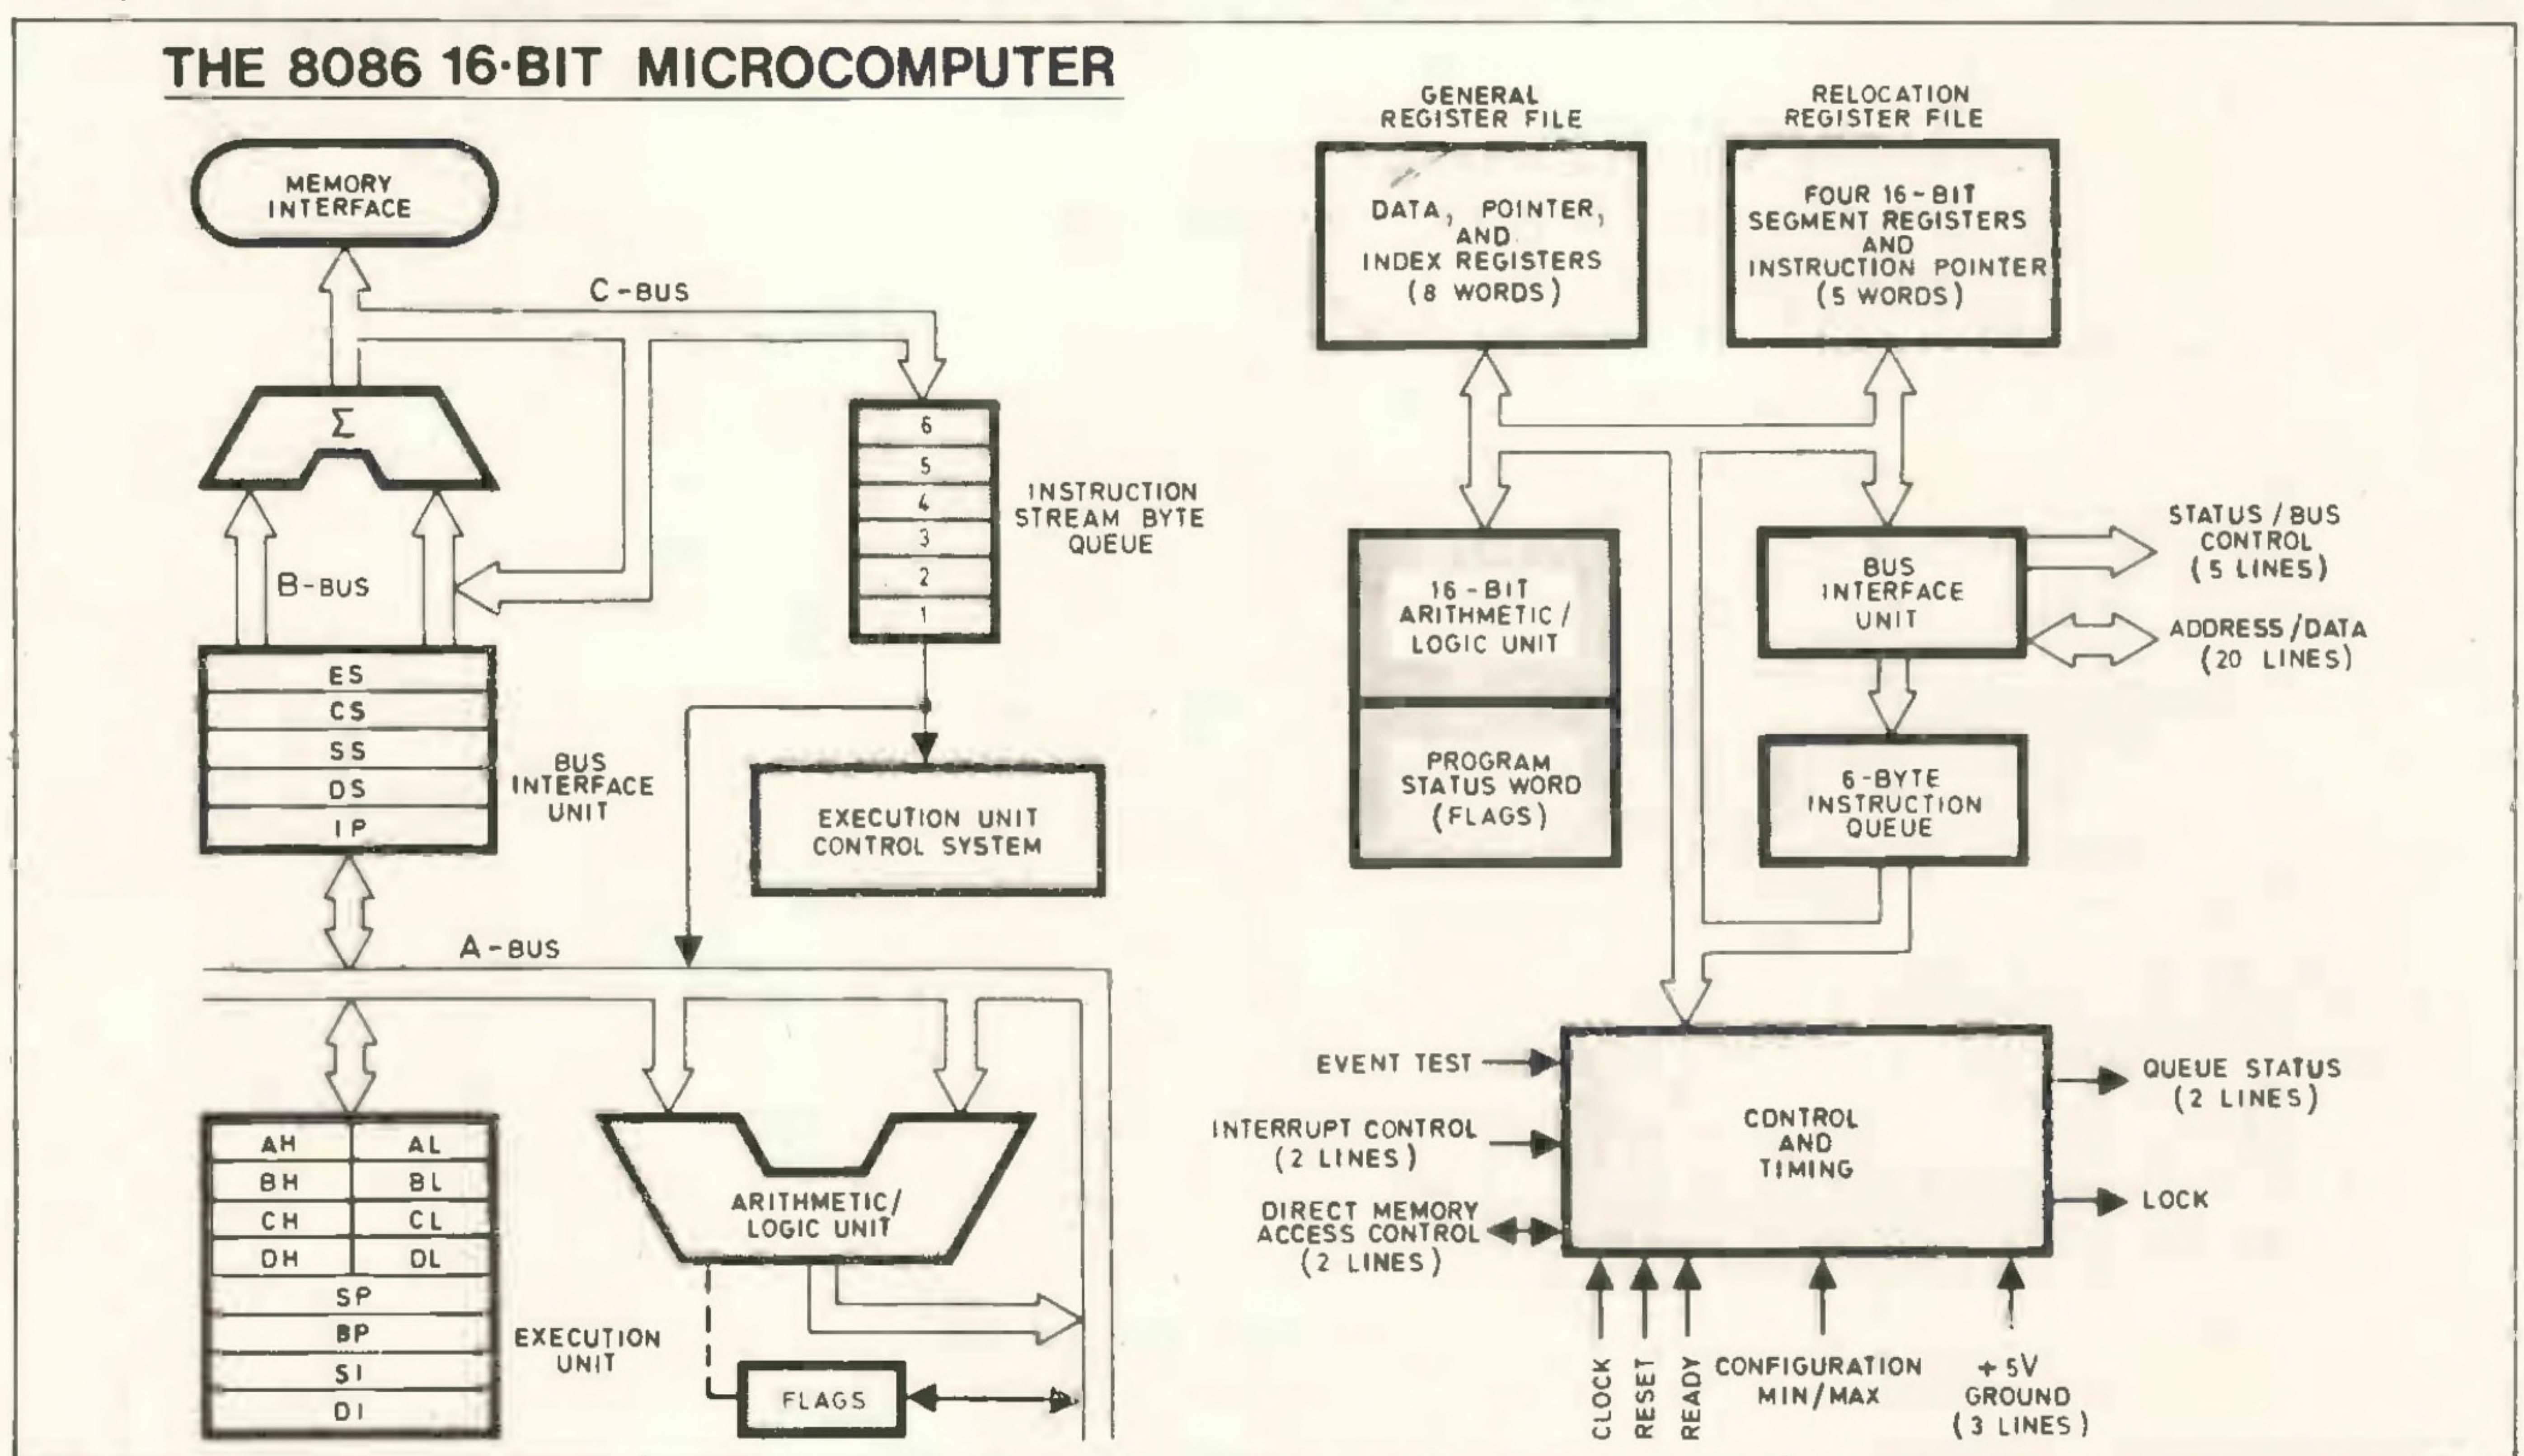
THE 8086 16·BIT MICROCOMPUTER

MEMORY INTERFACE

C-BUS

$\Sigma$

B-BUS

6
5
4
3
2
1

INSTRUCTION STREAM BYTE QUEUE

ES
CS
SS
DS
IP

BUS INTERFACE UNIT

EXECUTION UNIT CONTROL SYSTEM

A-BUS

| AH | AL |
|---|---|
| BH | BL |
| CH | CL |
| DH | DL |
| SP | |
| BP | |
| SI | |
| DI | |

EXECUTION UNIT

ARITHMETIC/ LOGIC UNIT

FLAGS

GENERAL REGISTER FILE

DATA, POINTER, AND INDEX REGISTERS (8 WORDS)

RELOCATION REGISTER FILE

FOUR 16-BIT SEGMENT REGISTERS AND INSTRUCTION POINTER (5 WORDS)

16-BIT ARITHMETIC/ LOGIC UNIT

PROGRAM STATUS WORD (FLAGS)

BUS INTERFACE UNIT

STATUS/BUS CONTROL (5 LINES)

ADDRESS/DATA (20 LINES)

6-BYTE INSTRUCTION QUEUE

EVENT TEST

INTERRUPT CONTROL (2 LINES)

DIRECT MEMORY ACCESS CONTROL (2 LINES)

CONTROL AND TIMING

QUEUE STATUS (2 LINES)

LOCK

CLOCK
RESET
READY
CONFIGURATION MIN/MAX
+5V GROUND (3 LINES)